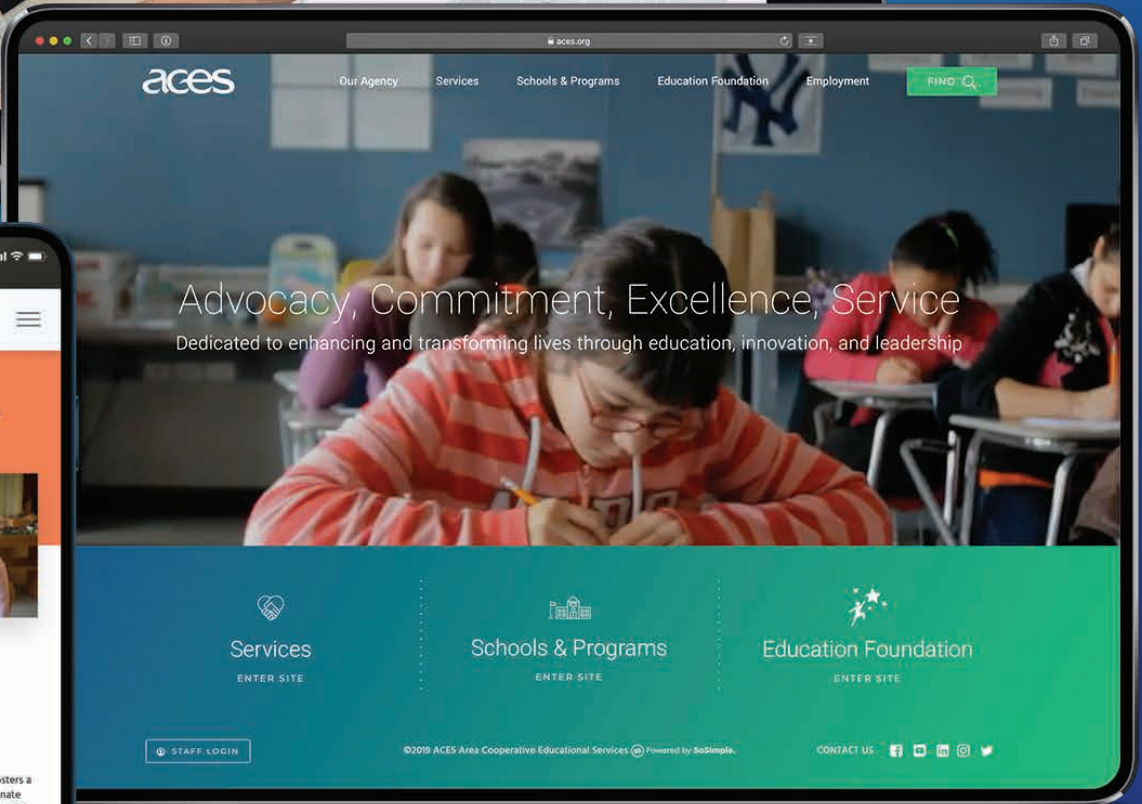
aces.org

aces

Our Agency Services Schools & Programs Education Foundation Employment FIND

Advocacy, Commitment, Excellence, Service

Dedicated to enhancing and transforming lives through education, innovation, and leadership

Services
ENTER SITE

Schools & Programs
ENTER SITE

Education Foundation
ENTER SITE

STAFF LOGIN

©2019 ACES Area Cooperative Educational Services Powered by SoSimple.

CONTACT US

osters a
nate